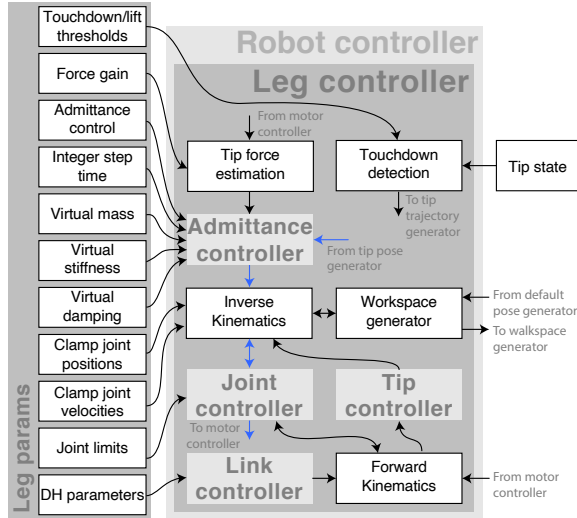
Touchdown/lift thresholds

Force gain

Admittance control

Integer step time

Virtual mass

Virtual stiffness

Virtual damping

Clamp joint positions

Clamp joint velocities

Joint limits

DH parameters

Leg params

Robot controller

Leg controller

From motor controller

Tip force estimation

Touchdown detection

Tip state

To tip trajectory generator

Admittance controller

From tip pose generator

Inverse Kinematics

Workspace generator

From default pose generator

To walkspace generator

Joint controller

Tip controller

To motor controller

Link controller

Forward Kinematics

From motor controller